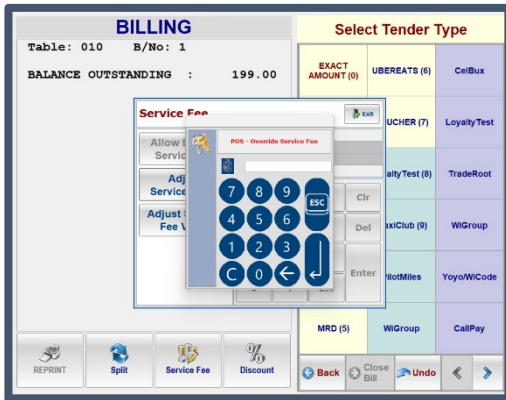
BILLING

Table: 010 B/No: 1

BALANCE OUTSTANDING : 199.00

Select Tender Type

EXACT AMOUNT (0)

UBEREATS (6)

CelBux

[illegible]UCHER (7)

LoyaltyTest

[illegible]altyTest (8)

TradeRoot

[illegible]axiClub (9)

WiGroup

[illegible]ilotMiles

Yoyo/WiCode

MRD (5)

WiGroup

CallPay

Service Fee

Exit

Allow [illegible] Servic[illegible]

Adj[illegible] Service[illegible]

Adjust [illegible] Fee V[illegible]

POS - Override Service Fee

7 8 9

4 5 6

1 2 3

C 0

ESC

Clr

Del

Enter

REPRINT

Split

Service Fee

Discount

Back

Close Bill

Undo